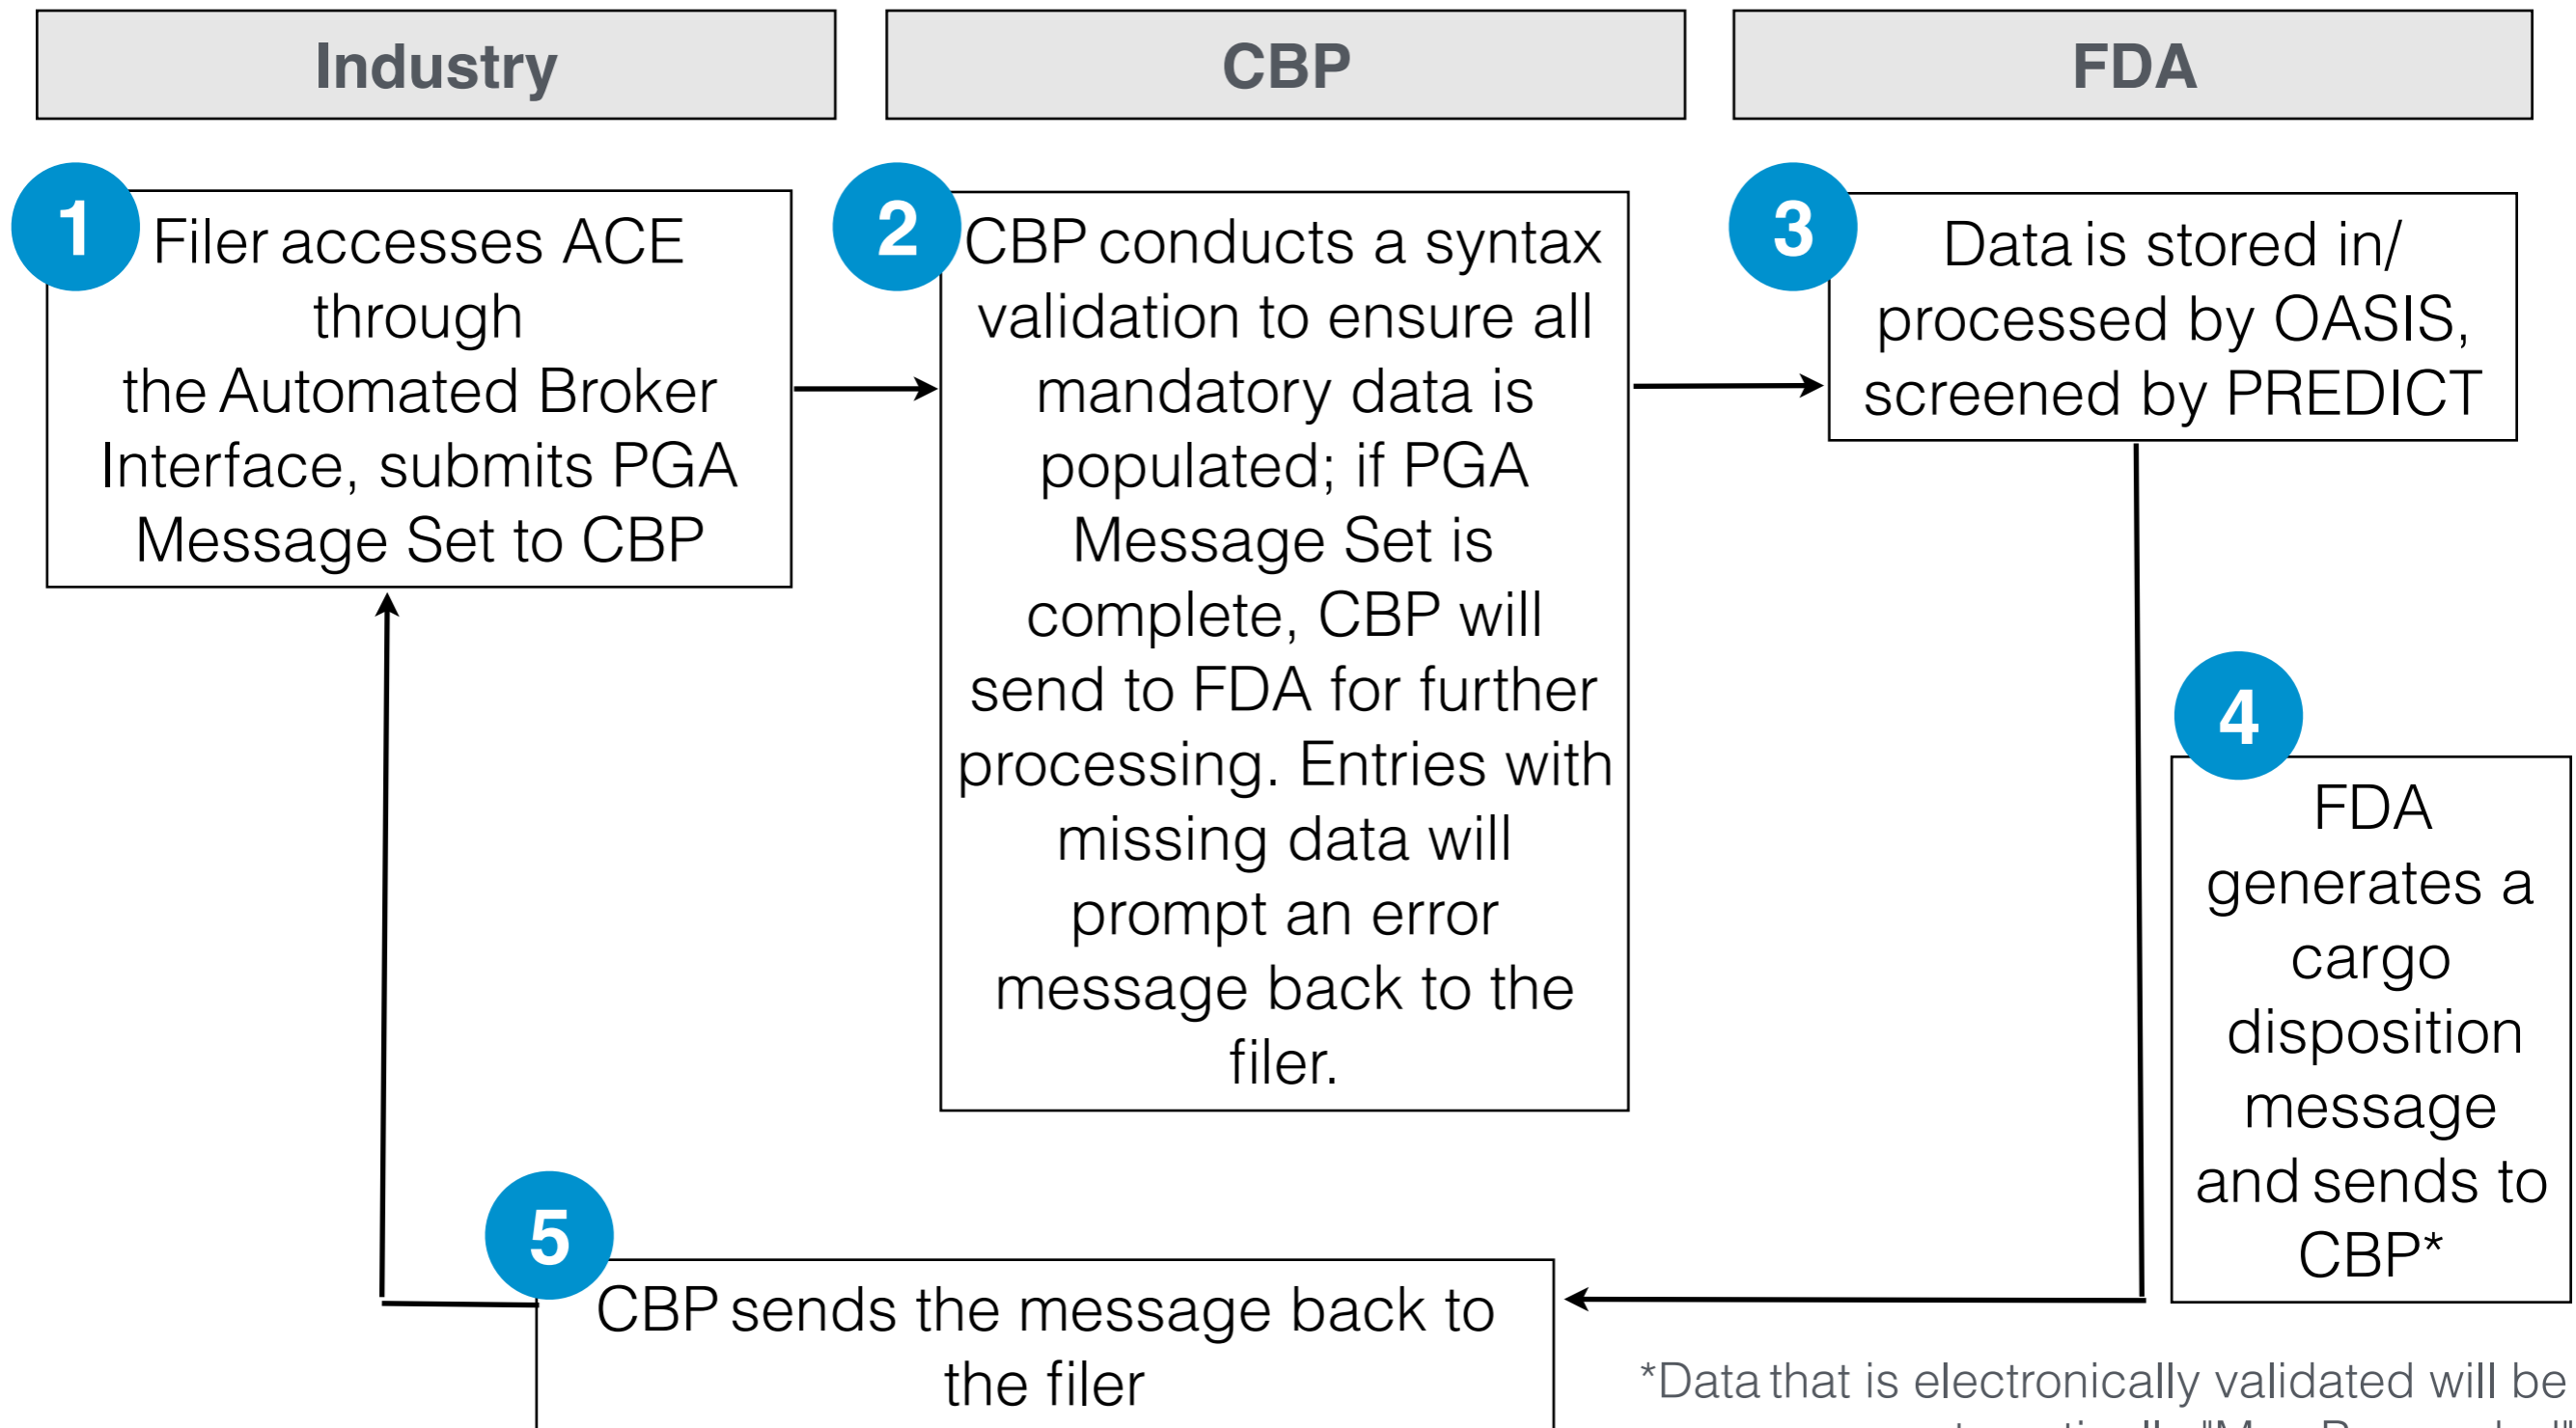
Industry

CBP

FDA

1
Filer accesses ACE through the Automated Broker Interface, submits PGA Message Set to CBP

2
CBP conducts a syntax validation to ensure all mandatory data is populated; if PGA Message Set is complete, CBP will send to FDA for further processing. Entries with missing data will prompt an error message back to the filer.

3
Data is stored in/ processed by OASIS, screened by PREDICT

4
FDA generates a cargo disposition message and sends to CBP*

5
CBP sends the message back to the filer

*Data that is electronically validated will be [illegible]